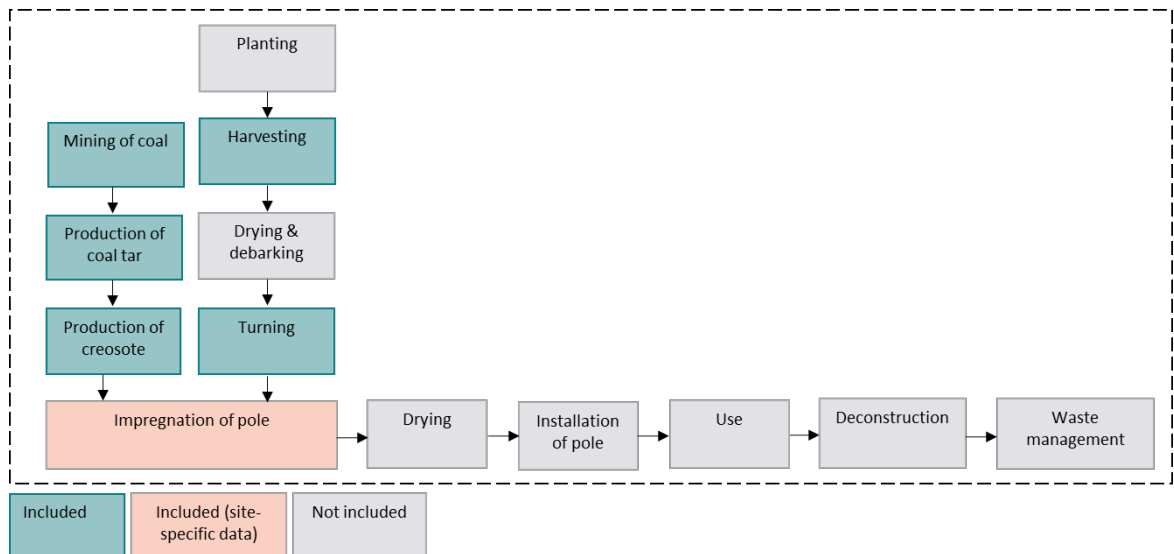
Planting

Mining of coal

Harvesting

Production of coal tar

Drying & debarking

Production of creosote

Turning

Impregnation of pole

Drying

Installation of pole

Use

Deconstruction

Waste management

Included

Included (site-specific data)

Not included